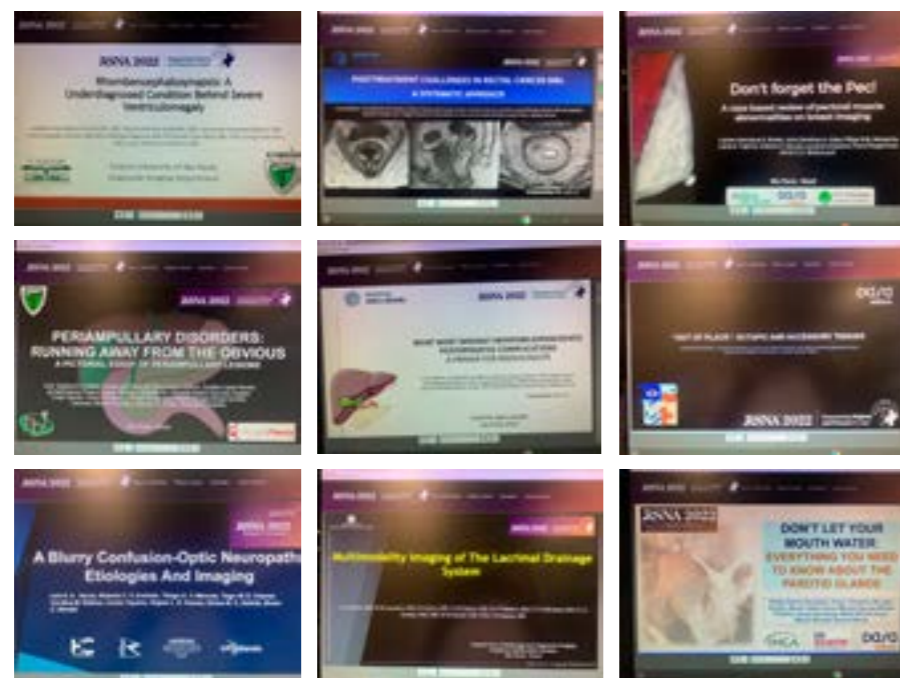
RSNA 2022

Rhombencephalosynapsis: A Underdiagnosed Condition Behind Severe Ventriculomegaly

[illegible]

RSNA 2022

POSTTREATMENT CHALLENGES IN RECTAL CANCER MRI: A SYSTEMATIC APPROACH

RSNA 2022

Don't forget the Pec!

A case based review of pectoral muscle abnormalities on breast imaging

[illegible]

RSNA 2022

PERIAMPULLARY DISORDERS: RUNNING AWAY FROM THE OBVIOUS

A PICTORIAL ESSAY OF PERIAMPULLARY LESIONS

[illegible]

RSNA 2022

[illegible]

RSNA 2022

DASA

OUT OF PLACE | ECTOPIC AND ACCESSORY TISSUES

RSNA 2022

RSNA 2022

A Blurry Confusion-Optic Neuropath Etiologies And Imaging

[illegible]

RSNA 2022

Multimodality Imaging of The Lacrimal Drainage System

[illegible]

RSNA 2022

DON'T LET YOUR MOUTH WATER

EVERYTHING YOU NEED TO KNOW ABOUT THE PAROTID GLANDS

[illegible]

DASA